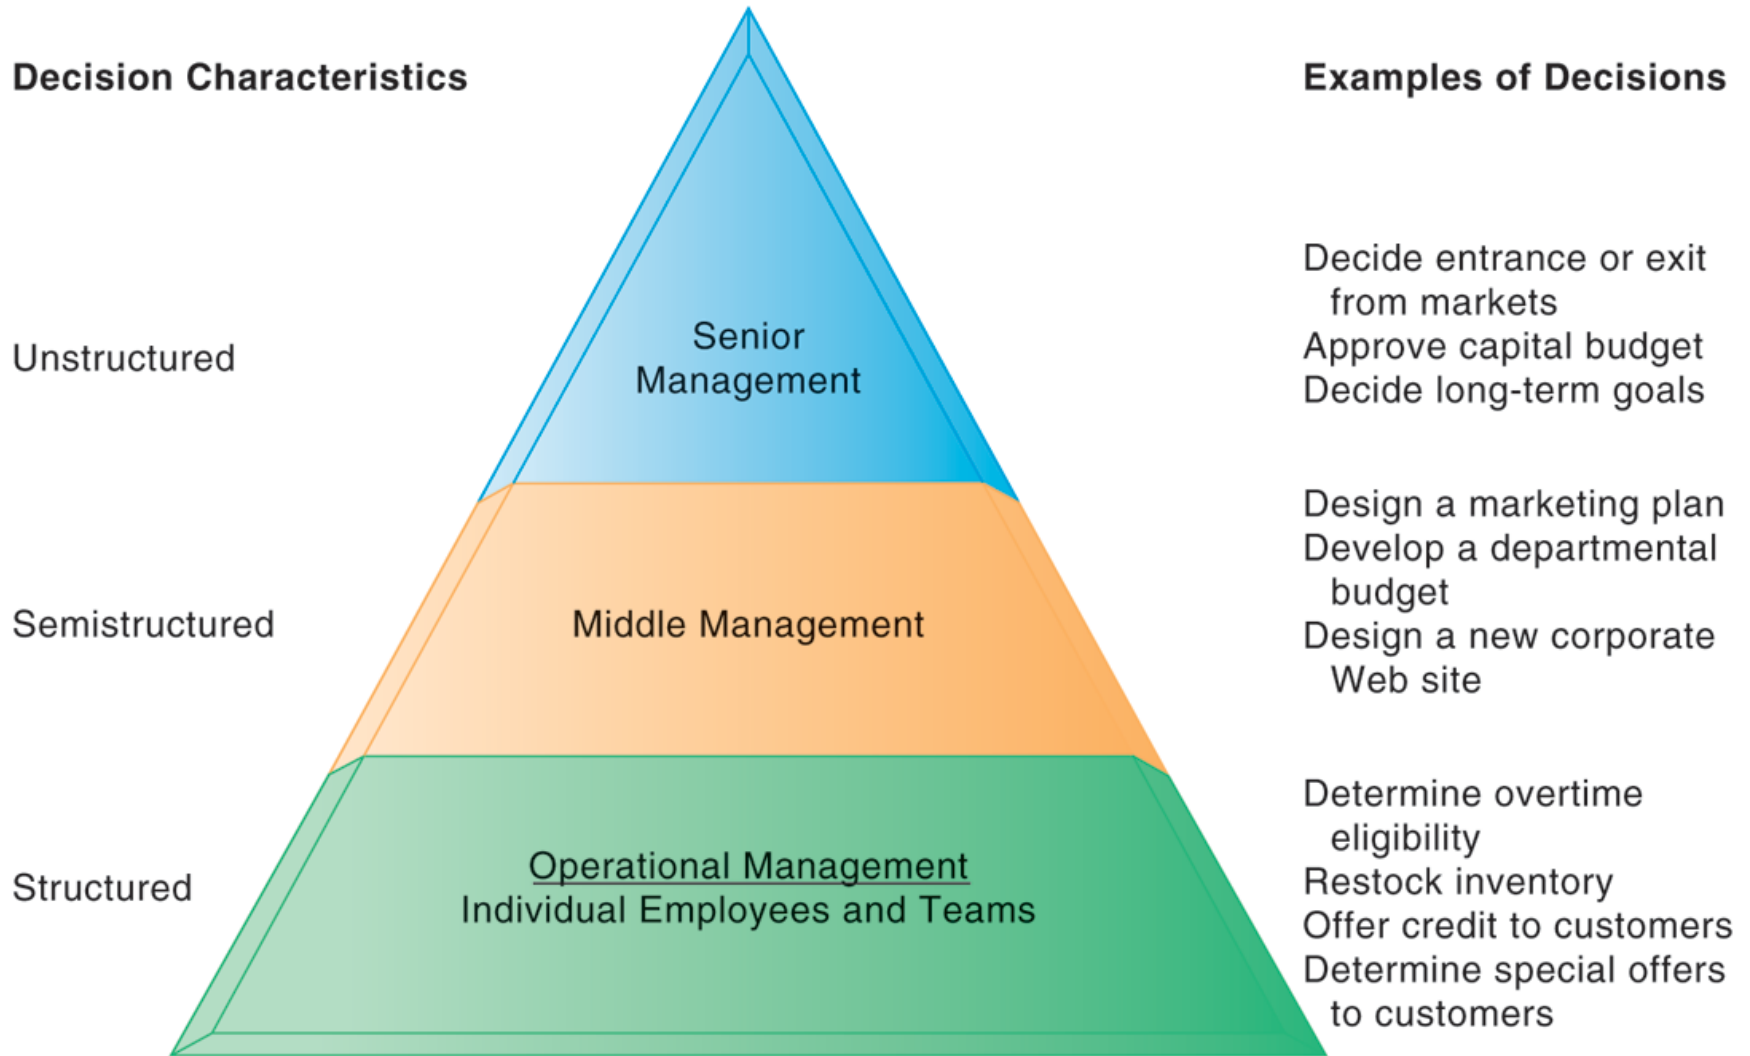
Decision Characteristics

Examples of Decisions

Unstructured

Senior Management

Decide entrance or exit from markets
Approve capital budget
Decide long-term goals

Semistructured

Middle Management

Design a marketing plan
Develop a departmental budget
Design a new corporate Web site

Structured

Operational Management
Individual Employees and Teams

Determine overtime eligibility
Restock inventory
Offer credit to customers
Determine special offers to customers